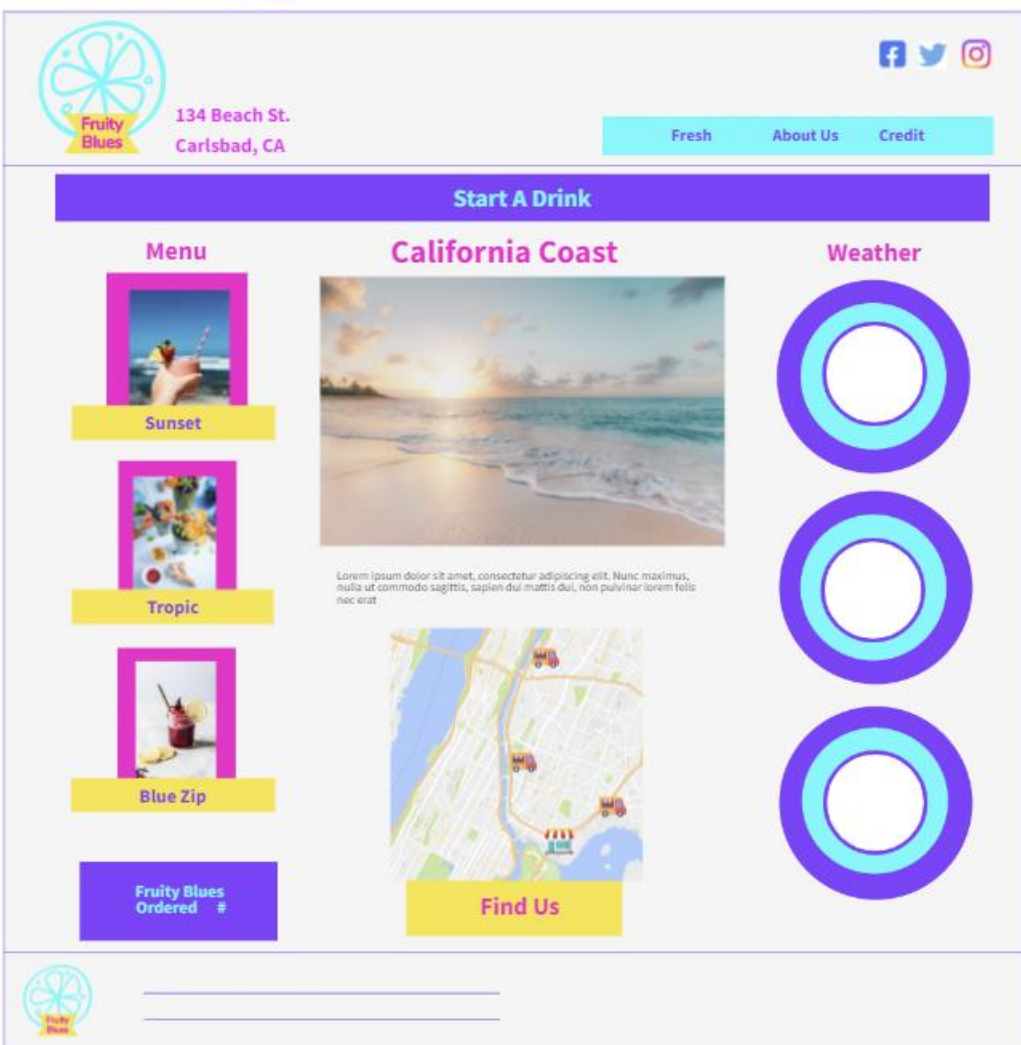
Fruity Blues

134 Beach St.
Carlsbad, CA

Fresh About Us Credit

Start A Drink

Menu

Sunset

Tropic

Blue Zip

Fruity Blues Ordered #

California Coast

Lorem ipsum dolor sit amet, consectetur adipiscing elit. Nunc maximus, nulla ut commodo sagittis, sapien dui mattis dui, non pulvinar lorem felis nec erat

Find Us

Weather

Fruity Blues